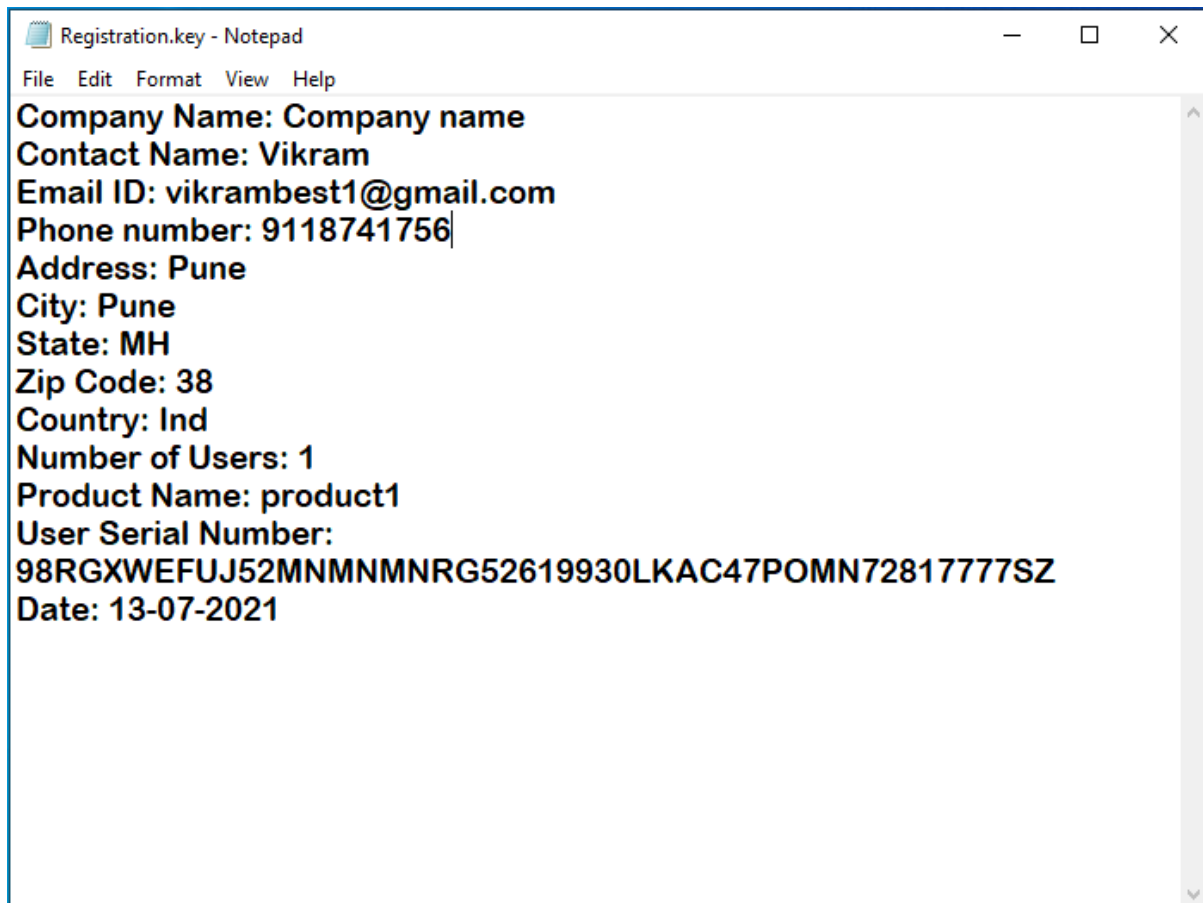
Registration.key - Notepad

File Edit Format View Help

Company Name: Company name
Contact Name: Vikram
Email ID: vikrambest1@gmail.com
Phone number: 9118741756
Address: Pune
City: Pune
State: MH
Zip Code: 38
Country: Ind
Number of Users: 1
Product Name: product1
User Serial Number:
98RGXWEFUJ52MNMNMNRG52619930LKAC47POMN72817777SZ
Date: 13-07-2021